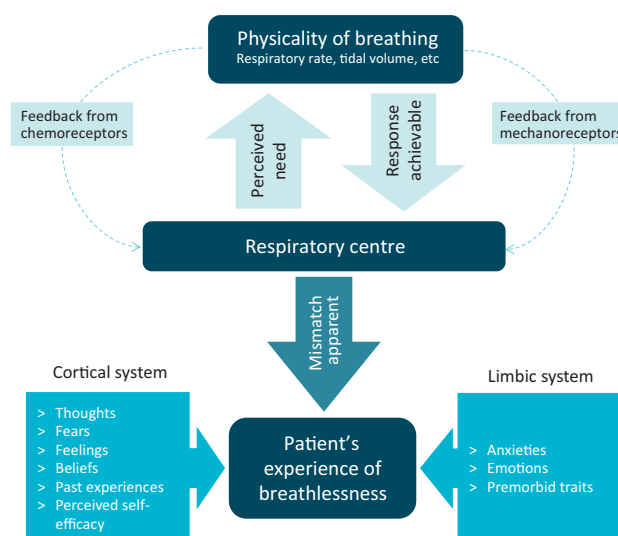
Physicality of breathing
Respiratory rate, tidal volume, etc

Feedback from chemoreceptors

Perceived need

Response achievable

Feedback from mechanoreceptors

Respiratory centre

Mismatch apparent

Cortical system

> Thoughts
> Fears
> Feelings
> Beliefs
> Past experiences
> Perceived self-efficacy

Patient's experience of breathlessness

Limbic system

> Anxieties
> Emotions
> Premorbid traits